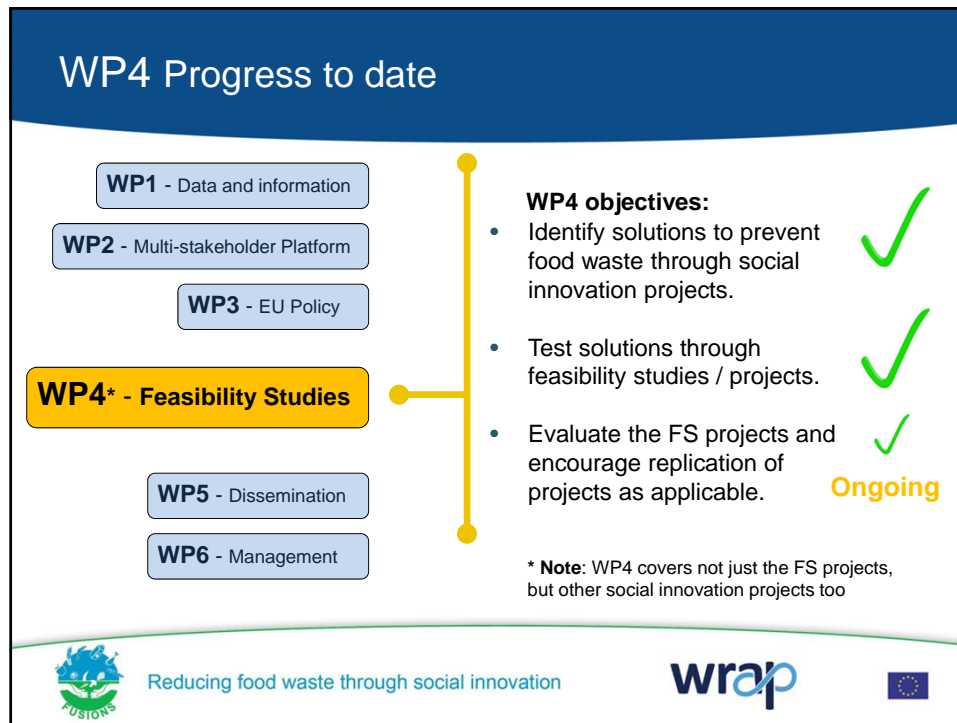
WP4 Progress to date

WP1 - Data and information

WP2 - Multi-stakeholder Platform

WP3 - EU Policy

WP4* - Feasibility Studies

WP5 - Dissemination

WP6 - Management

WP4 objectives:

- Identify solutions to prevent food waste through social innovation projects.
- Test solutions through feasibility studies / projects.
- Evaluate the FS projects and encourage replication of projects as applicable.

Ongoing

* Note: WP4 covers not just the FS projects, but other social innovation projects too

FUSIONS

Reducing food waste through social innovation

wrap